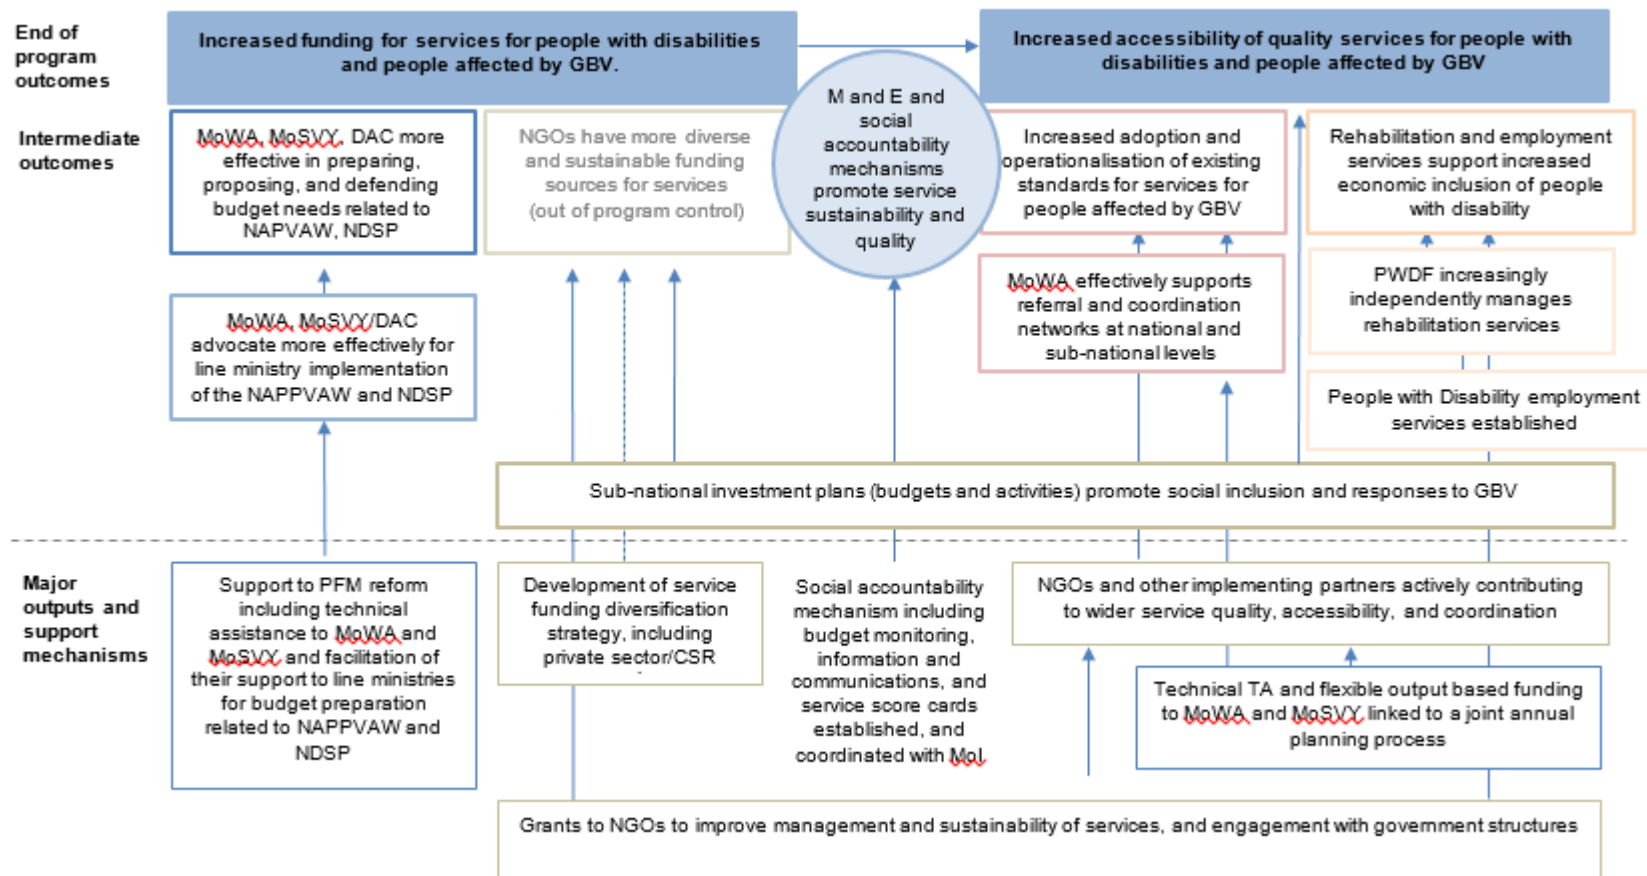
End of program outcomes

Increased funding for services for people with disabilities and people affected by GBV.

Increased accessibility of quality services for people with disabilities and people affected by GBV

Intermediate outcomes

MoWA, MoSVY, DAC more effective in preparing, proposing, and defending budget needs related to NAPVAW, NDSP

NGOs have more diverse and sustainable funding sources for services (out of program control)

M and E and social accountability mechanisms promote service sustainability and quality

Increased adoption and operationalisation of existing standards for services for people affected by GBV

Rehabilitation and employment services support increased economic inclusion of people with disability

MoWA, MoSVY/DAC advocate more effectively for line ministry implementation of the NAPPVAW and NDSP

MoWA effectively supports referral and coordination networks at national and sub-national levels

PWDF increasingly independently manages rehabilitation services

People with Disability employment services established

Sub-national investment plans (budgets and activities) promote social inclusion and responses to GBV

Major outputs and support mechanisms

Support to PFM reform including technical assistance to MoWA and MoSVY and facilitation of their support to line ministries for budget preparation related to NAPPVAW and NDSP

Development of service funding diversification strategy, including private sector/CSR

Social accountability mechanism including budget monitoring, information and communications, and service score cards established, and coordinated with MoI

NGOs and other implementing partners actively contributing to wider service quality, accessibility, and coordination

Technical TA and flexible output based funding to MoWA and MoSVY linked to a joint annual planning process

Grants to NGOs to improve management and sustainability of services, and engagement with government structures